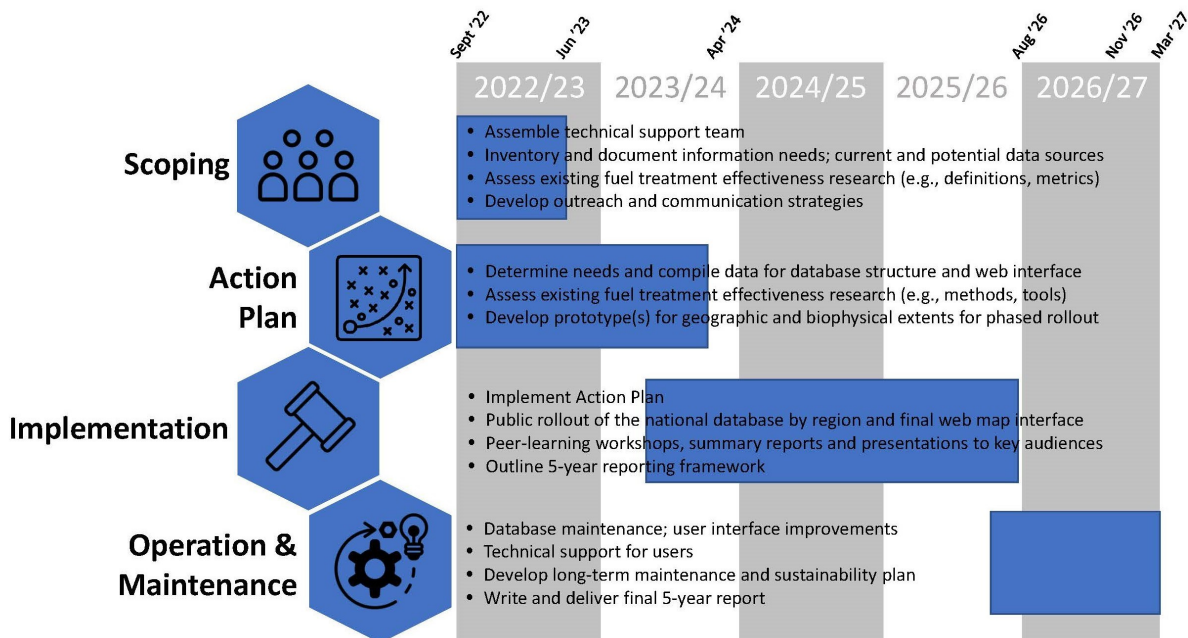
Sept '22 Jun '23 Apr '24 Aug '26 Nov '26 Mar '27

2022/23 2023/24 2024/25 2025/26 2026/27

Scoping
- Assemble technical support team
- Inventory and document information needs; current and potential data sources
- Assess existing fuel treatment effectiveness research (e.g., definitions, metrics)
- Develop outreach and communication strategies

Action Plan
- Determine needs and compile data for database structure and web interface
- Assess existing fuel treatment effectiveness research (e.g., methods, tools)
- Develop prototype(s) for geographic and biophysical extents for phased rollout

Implementation
- Implement Action Plan
- Public rollout of the national database by region and final web map interface
- Peer-learning workshops, summary reports and presentations to key audiences
- Outline 5-year reporting framework

Operation & Maintenance
- Database maintenance; user interface improvements
- Technical support for users
- Develop long-term maintenance and sustainability plan
- Write and deliver final 5-year report